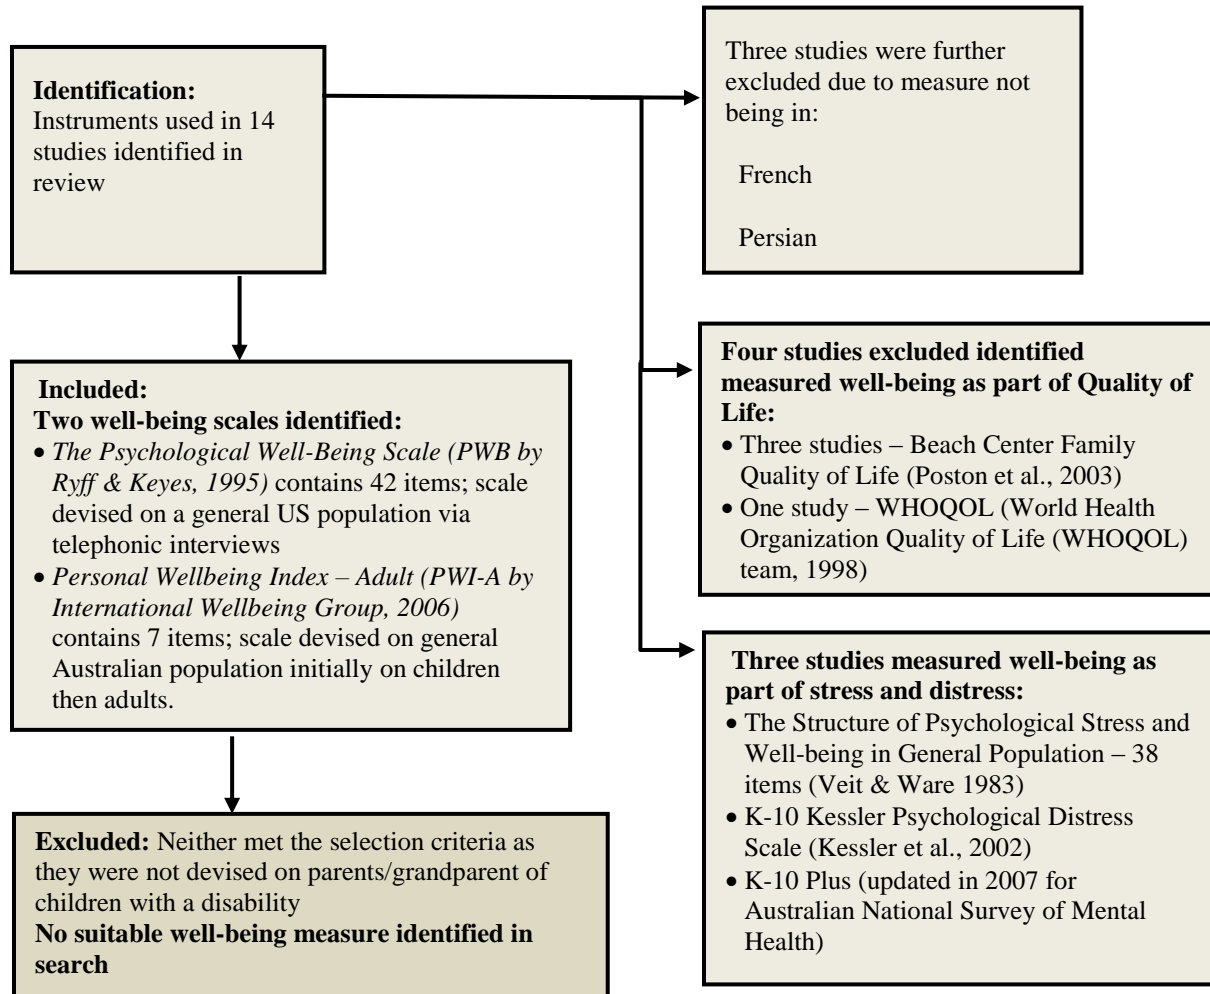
**Identification:**
Instruments used in 14 studies identified in review

Three studies were further excluded due to measure not being in:

French

Persian

**Four studies excluded identified measured well-being as part of Quality of Life:**
- Three studies – Beach Center Family Quality of Life (Poston et al., 2003)
- One study – WHOQOL (World Health Organization Quality of Life (WHOQOL) team, 1998)

**Included:**
**Two well-being scales identified:**
- *The Psychological Well-Being Scale (PWB by Ryff & Keyes, 1995)* contains 42 items; scale devised on a general US population via telephonic interviews
- *Personal Wellbeing Index – Adult (PWI-A by International Wellbeing Group, 2006)* contains 7 items; scale devised on general Australian population initially on children then adults.

**Three studies measured well-being as part of stress and distress:**
- The Structure of Psychological Stress and Well-being in General Population – 38 items (Veit & Ware 1983)
- K-10 Kessler Psychological Distress Scale (Kessler et al., 2002)
- K-10 Plus (updated in 2007 for Australian National Survey of Mental Health)

**Excluded:** Neither met the selection criteria as they were not devised on parents/grandparent of children with a disability
**No suitable well-being measure identified in search**